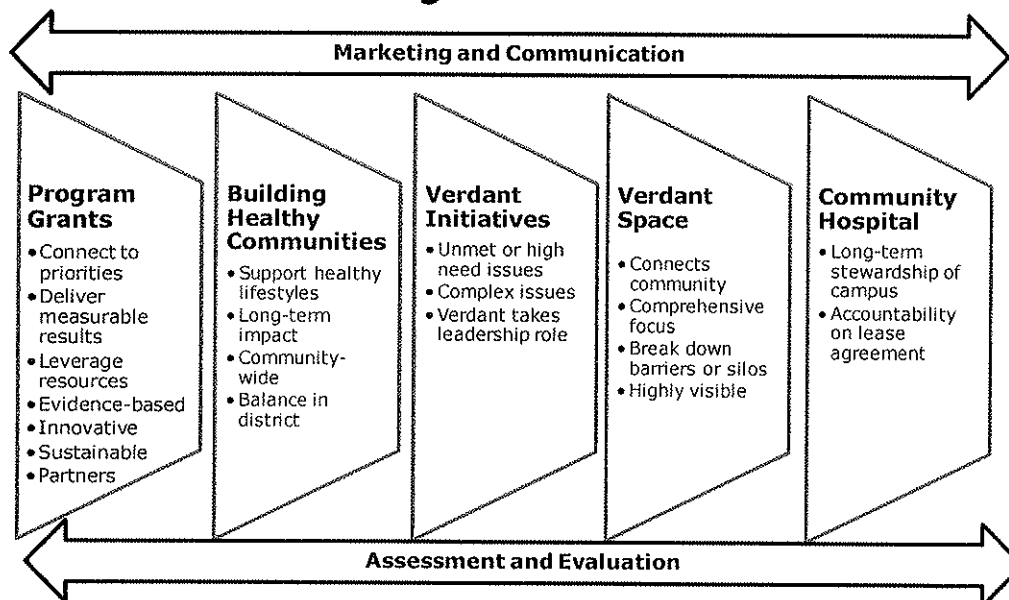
Marketing and Communication

**Program Grants**
- Connect to priorities
- Deliver measurable results
- Leverage resources
- Evidence-based
- Innovative
- Sustainable
- Partners

**Building Healthy Communities**
- Support healthy lifestyles
- Long-term impact
- Community-wide
- Balance in district

**Verdant Initiatives**
- Unmet or high need issues
- Complex issues
- Verdant takes leadership role

**Verdant Space**
- Connects community
- Comprehensive focus
- Break down barriers or silos
- Highly visible

**Community Hospital**
- Long-term stewardship of campus
- Accountability on lease agreement

Assessment and Evaluation